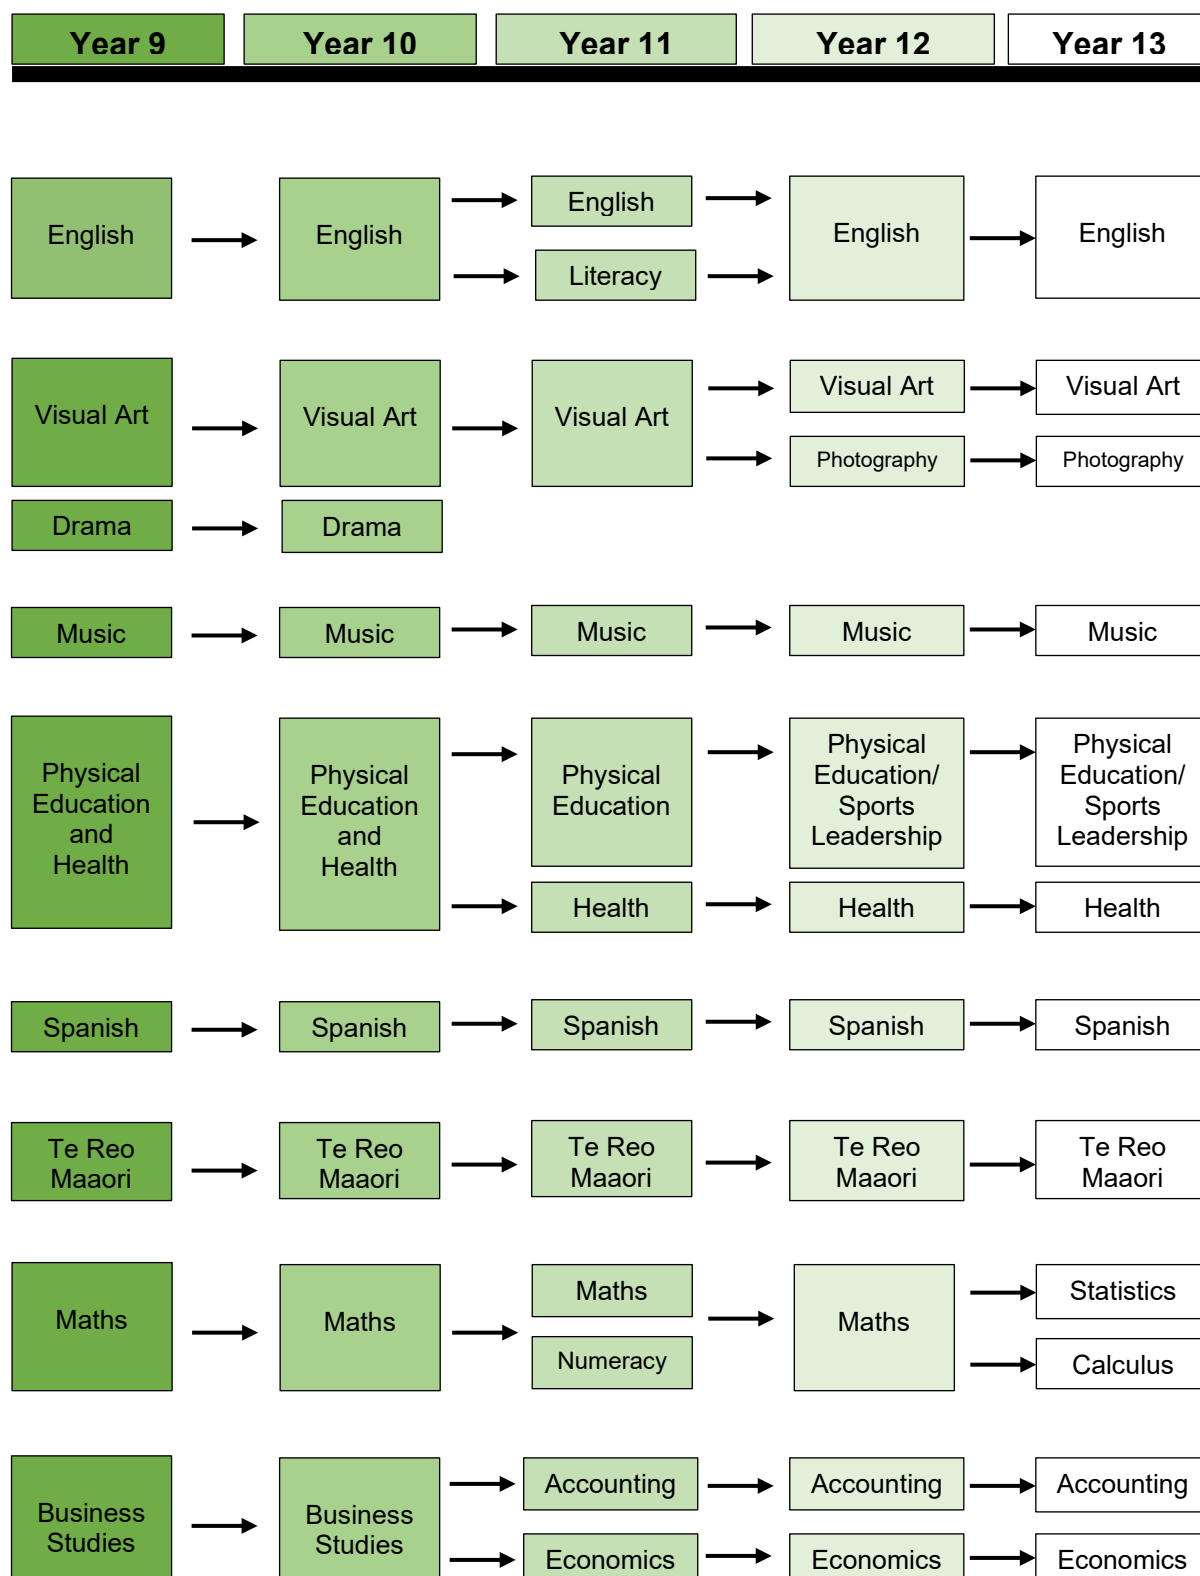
Year 9 | Year 10 | Year 11 | Year 12 | Year 13

English → English → English → English → English
English → Literacy → English

Visual Art → Visual Art → Visual Art → Visual Art → Visual Art
Visual Art → Photography → Photography

Drama → Drama

Music → Music → Music → Music → Music

Physical Education and Health → Physical Education and Health → Physical Education → Physical Education/ Sports Leadership → Physical Education/ Sports Leadership
Physical Education and Health → Health → Health → Health

Spanish → Spanish → Spanish → Spanish → Spanish

Te Reo Maaori → Te Reo Maaori → Te Reo Maaori → Te Reo Maaori → Te Reo Maaori

Maths → Maths → Maths → Maths → Statistics
Numeracy → Calculus

Business Studies → Business Studies → Accounting → Accounting → Accounting
Business Studies → Economics → Economics → Economics